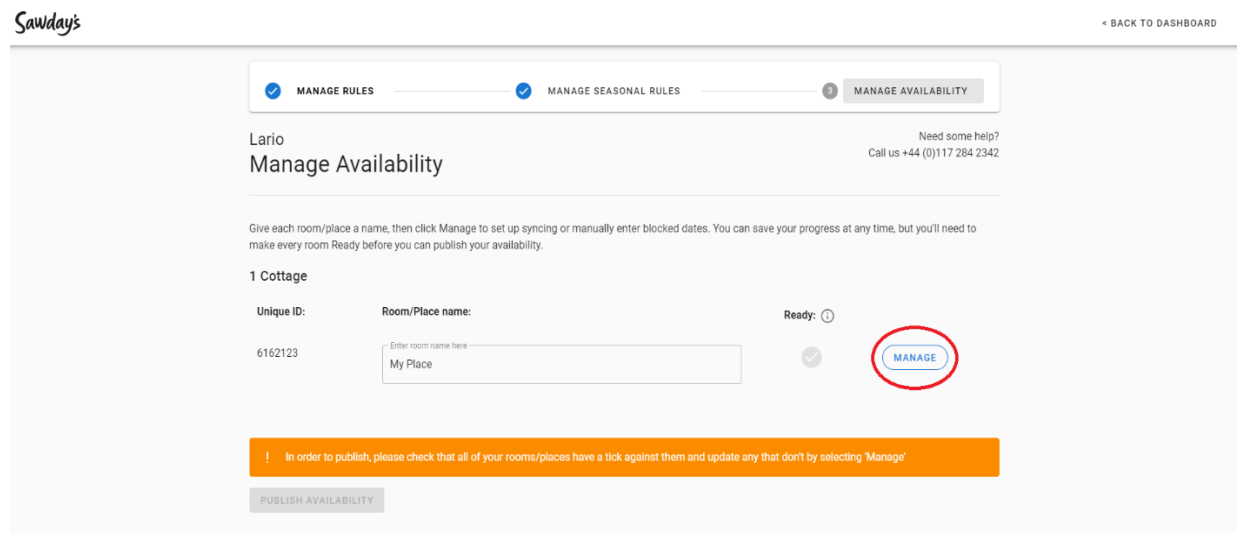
Sawday's

< BACK TO DASHBOARD

MANAGE RULES

MANAGE SEASONAL RULES

3 MANAGE AVAILABILITY

Lario
Manage Availability

Need some help?
Call us +44 (0)117 284 2342

Give each room/place a name, then click Manage to set up syncing or manually enter blocked dates. You can save your progress at any time, but you'll need to make every room Ready before you can publish your availability.

1 Cottage

Unique ID:

Room/Place name:

Ready: ⓘ

6162123

Enter room name here
My Place

MANAGE

! In order to publish, please check that all of your rooms/places have a tick against them and update any that don't by selecting 'Manage'

PUBLISH AVAILABILITY